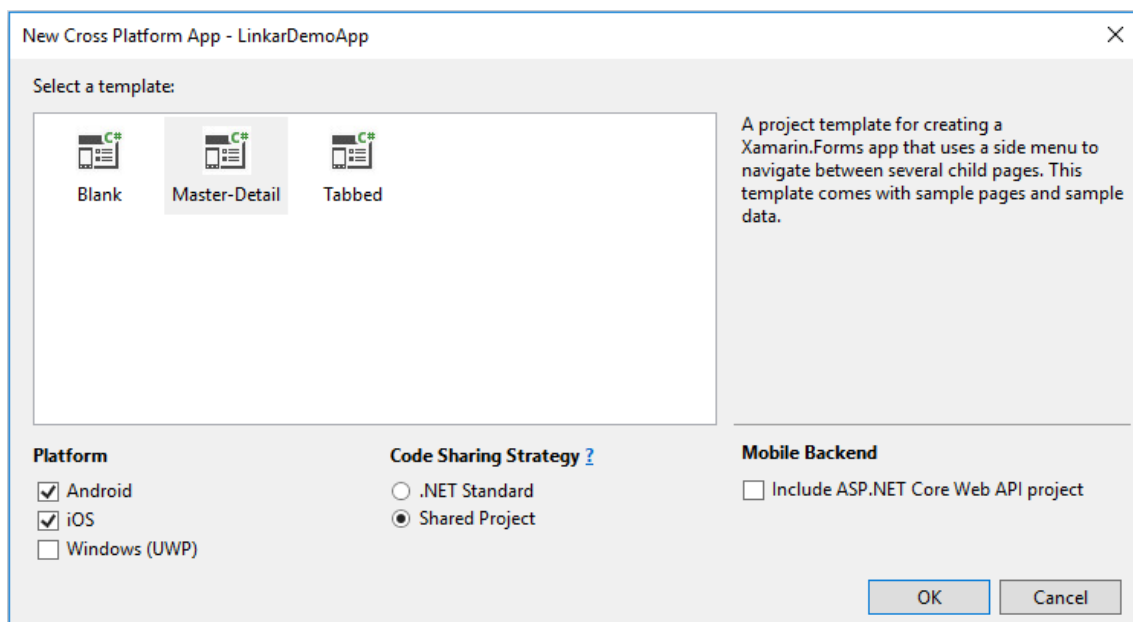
New Cross Platform App - LinkarDemoApp

Select a template:

C#
Blank

C#
Master-Detail

C#
Tabbed

A project template for creating a Xamarin.Forms app that uses a side menu to navigate between several child pages. This template comes with sample pages and sample data.

Platform
Android
iOS
Windows (UWP)

Code Sharing Strategy ?
.NET Standard
Shared Project

Mobile Backend
Include ASP.NET Core Web API project

OK
Cancel